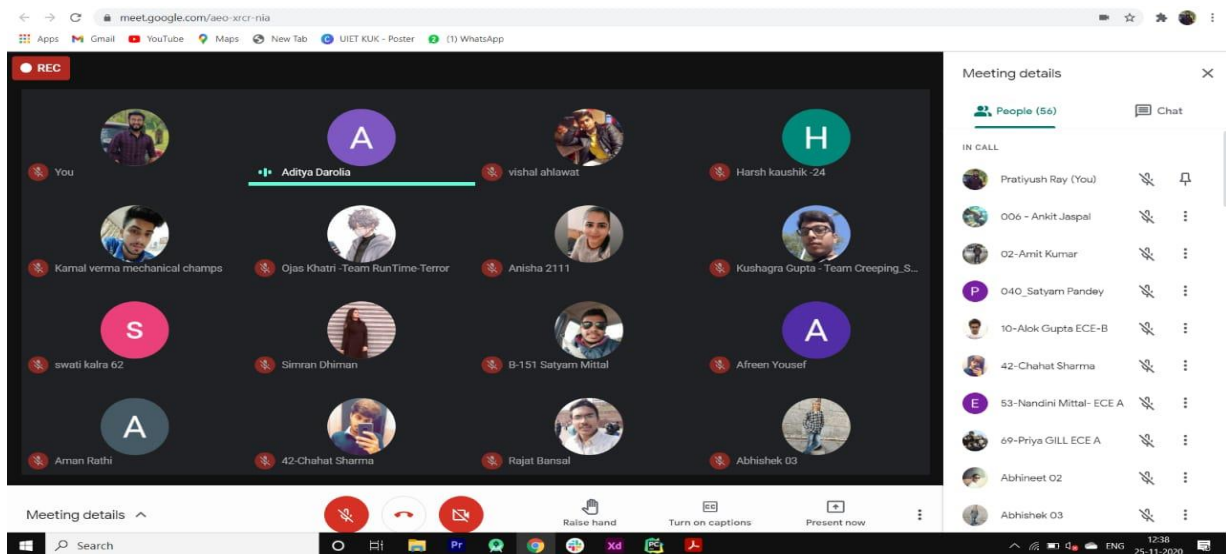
meet.google.com/aeo-xrcr-nia

Apps Gmail YouTube Maps New Tab UIET KUK - Poster (1) WhatsApp

REC

A

H

You

Aditya Darolia

vishal ahlawat

Harsh kaushik -24

Kamal verma mechanical champs

Ojas Khatri -Team RunTime-Terror

Anisha 2111

Kushagra Gupta - Team Creeping_S...

S

A

swati kalra 62

Simran Dhiman

B-151 Satyam Mittal

Afreen Yousef

A

Aman Rathi

42-Chahat Sharma

Rajat Bansal

Abhishek 03

Meeting details

Raise hand

Turn on captions

Present now

Meeting details

People (56)

Chat

IN CALL

Pratiyush Ray (You)

006 - Ankit Jaspal

02-Amit Kumar

P 040_Satyam Pandey

10-Alok Gupta ECE-B

42-Chahat Sharma

E 53-Nandini Mittal- ECE A

69-Priya GILL ECE A

Abhineet 02

Abhishek 03

Search

ENG 12:38 25-11-2020